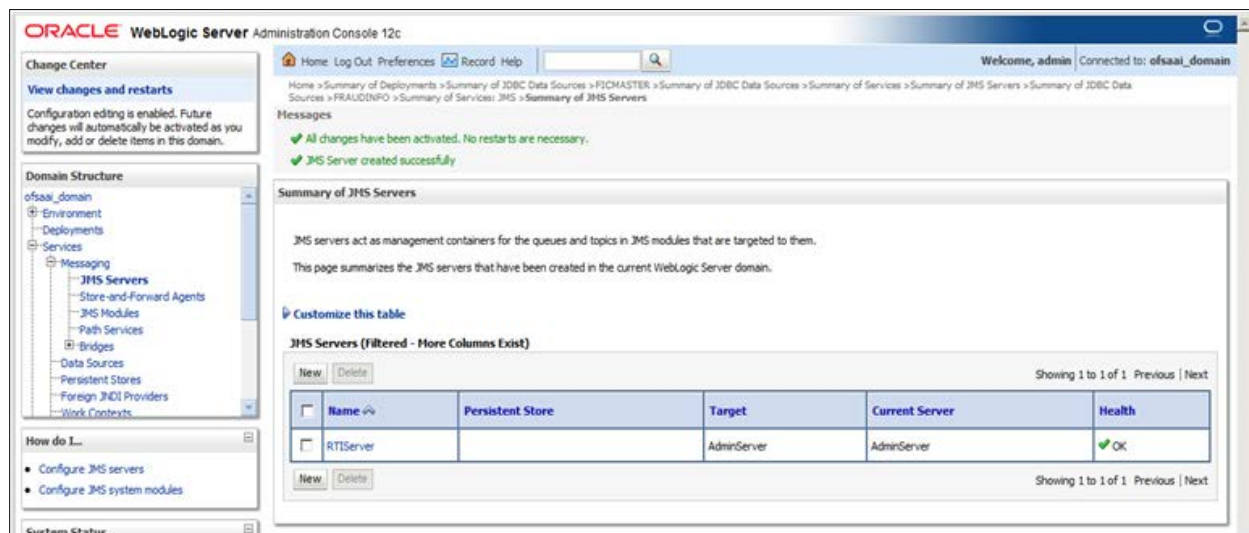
ORACLE WebLogic Server Administration Console 12c

Home Log Out Preferences Record Help

Welcome, admin | Connected to: ofsaai_domain

Home >Summary of Deployments >Summary of JDBC Data Sources >FICMASTER >Summary of JDBC Data Sources >Summary of Services >Summary of JMS Servers >Summary of JDBC Data Sources >FRAUDINFO >Summary of Services: JMS >Summary of JMS Servers

Messages

All changes have been activated. No restarts are necessary.

JMS Server created successfully

Change Center

View changes and restarts

Configuration editing is enabled. Future changes will automatically be activated as you modify, add or delete items in this domain.

Domain Structure

ofsaai_domain
Environment
Deployments
Services
Messaging
JMS Servers
Store-and-Forward Agents
JMS Modules
Path Services
Bridges
Data Sources
Persistent Stores
Foreign JNDI Providers
Work Contexts

How do I...

• Configure JMS servers
• Configure JMS system modules

System Status

Summary of JMS Servers

JMS servers act as management containers for the queues and topics in JMS modules that are targeted to them.

This page summarizes the JMS servers that have been created in the current WebLogic Server domain.

Customize this table

JMS Servers (Filtered - More Columns Exist)

New Delete

Showing 1 to 1 of 1 Previous | Next

| | Name | Persistent Store | Target | Current Server | Health |
|---|---|---|---|---|---|
| | RTIServer | | AdminServer | AdminServer | OK |

New Delete

Showing 1 to 1 of 1 Previous | Next